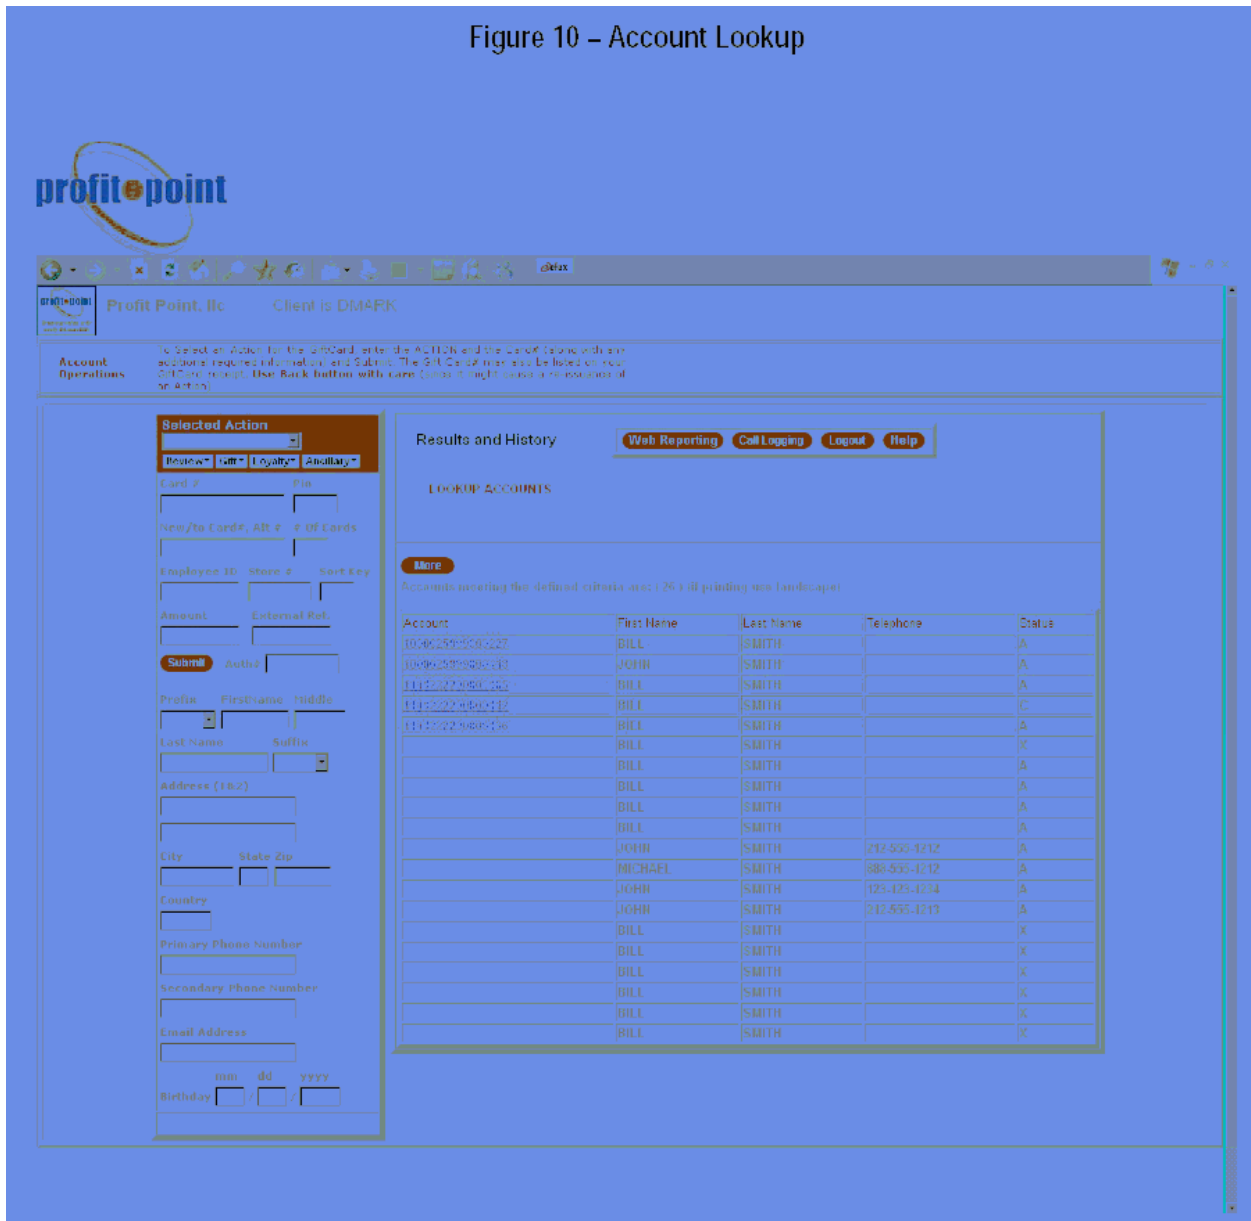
Figure 10 – Account Lookup

profit point

Profit Point, llc Client is DMARK

Account Operations

To Select an Action for the GiftCard, enter the ACTION and the Card # along with any additional required information and Submit. The Gift Card # may also be listed on your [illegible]. Use Back button with care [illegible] an Action.

Selected Action

Review Gift Loyalty Ancillary

Card # Pin

New/to Card#, Alt # # Of Cards

Employee ID Store # Sort Key

Amount External Ref.

Submit Auth#

Prefix Firstname middle

Last Name Suffix

Address (1&2)

City State Zip

Country

Primary Phone Number

Secondary Phone Number

Email Address

mm dd yyyy
Birthday / /

Results and History

Web Reporting Call Logging Logout Help

LOOKUP ACCOUNTS

More

Accounts meeting the defined criteria are: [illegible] printing use Landscape

| Account | First Name | Last Name | Telephone | Status |
|---|---|---|---|---|
| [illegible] | BILL | SMITH | | A |
| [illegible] | JOHN | SMITH | | A |
| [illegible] | BILL | SMITH | | A |
| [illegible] | BILL | SMITH | | C |
| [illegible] | BILL | SMITH | | A |
| | BILL | SMITH | | X |
| | BILL | SMITH | | A |
| | BILL | SMITH | | A |
| | BILL | SMITH | | A |
| | BILL | SMITH | | A |
| | JOHN | SMITH | 212-555-1212 | A |
| | MICHAEL | SMITH | 888-555-1212 | A |
| | JOHN | SMITH | 123-123-1234 | A |
| | JOHN | SMITH | 212-555-1212 | A |
| | BILL | SMITH | | X |
| | BILL | SMITH | | X |
| | BILL | SMITH | | X |
| | BILL | SMITH | | X |
| | BILL | SMITH | | X |
| | BILL | SMITH | | X |